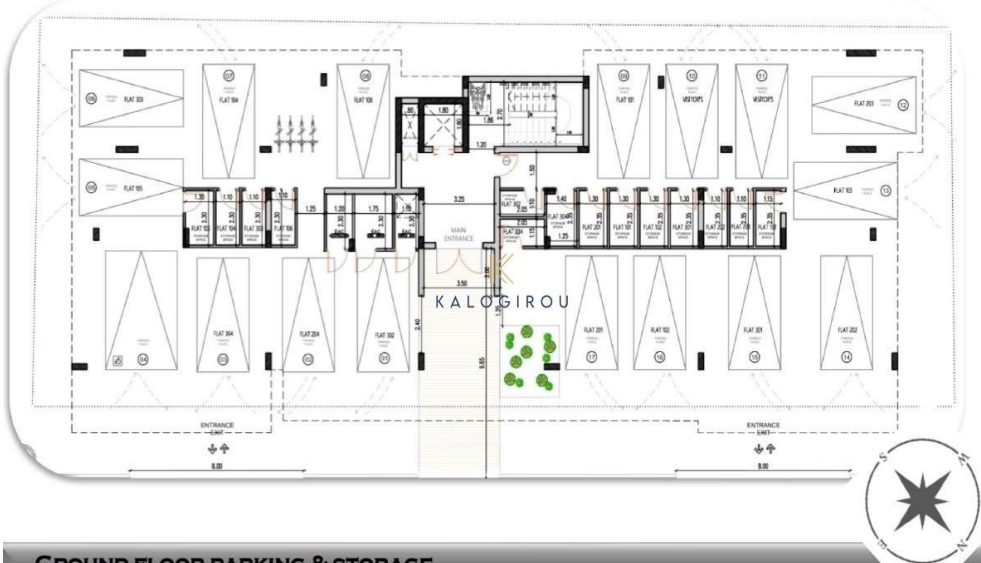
FLAT 303
07
FLAT 104
08
FLAT 105
1.80
1.20
2.70
1.50
09
FLAT 101
10
VISITOR'S
11
VISITOR'S
FLAT 203
12
06
05
FLAT 105
1.30
1.10
1.10
1.25
1.20
1.75
3.25
1.40
1.30
1.30
1.30
1.10
1.10
1.15
FLAT 103
13
FLAT 102
FLAT 104
FLAT 303
FLAT 106
MAIN ENTRANCE
FLAT 204
FLAT 304
FLAT 201
FLAT 101
FLAT 102
FLAT 301
FLAT 202
FLAT 203
FLAT 103
KALOGIROU
FLAT 304
FLAT 204
FLAT 302
FLAT 201
FLAT 102
FLAT 301
FLAT 202
14
02
03
01
17
16
15
14
2.40
9.65
3.50
ENTRANCE EXIT
ENTRANCE EXIT
8.00
8.00
S
N
GROUND FLOOR PARKING & STORAGE